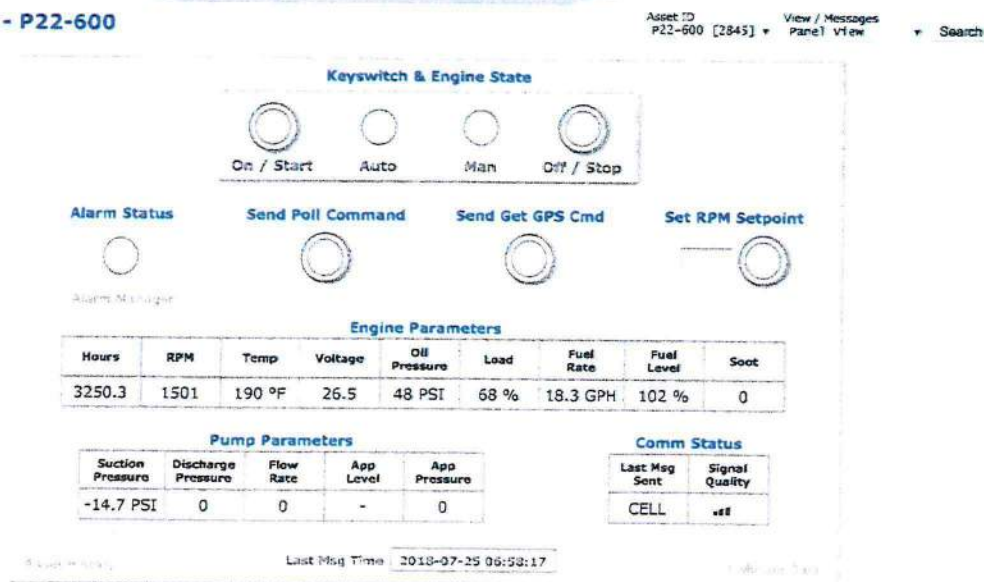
- P22-600

Asset ID
P22-600 [2845] ▾

View / Messages
Panel View ▾

Search

Keyswitch & Engine State

On / Start

Auto

Man

Off / Stop

Alarm Status

Send Poll Command

Send Get GPS Cmd

Set RPM Setpoint

Alarm Manager

Engine Parameters

| Hours | RPM | Temp | Voltage | Oil Pressure | Load | Fuel Rate | Fuel Level | Soot |
|---|---|---|---|---|---|---|---|---|
| 3250.3 | 1501 | 190 °F | 26.5 | 48 PSI | 68 % | 18.3 GPH | 102 % | 0 |

Pump Parameters

| Suction Pressure | Discharge Pressure | Flow Rate | App Level | App Pressure |
|---|---|---|---|---|
| -14.7 PSI | 0 | 0 | - | 0 |

Comm Status

| Last Msg Sent | Signal Quality |
|---|---|
| CELL | |

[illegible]

Last Msg Time 2018-07-25 06:58:17

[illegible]